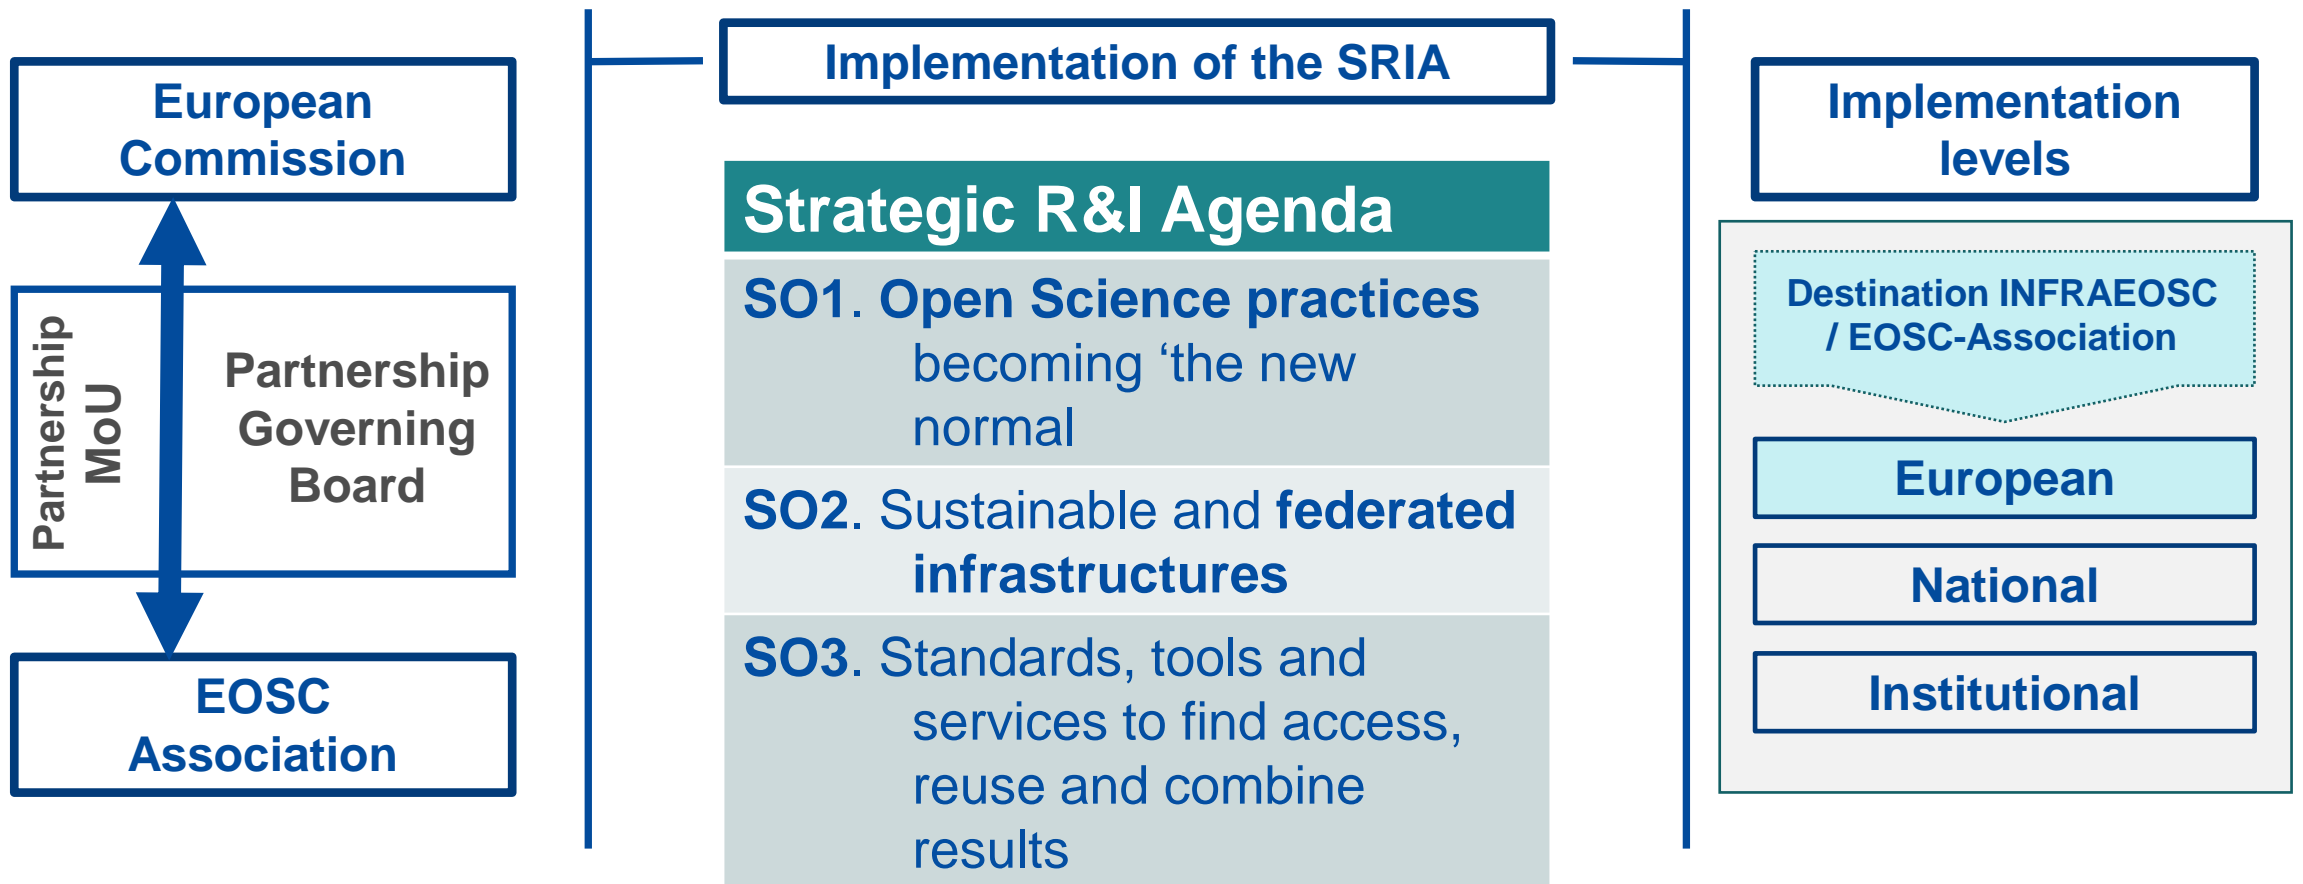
European Commission

Partnership MoU

Partnership Governing Board

EOSC Association

Implementation of the SRIA

Strategic R&I Agenda

SO1. Open Science practices becoming ‘the new normal

SO2. Sustainable and federated infrastructures

SO3. Standards, tools and services to find access, reuse and combine results

Implementation levels

Destination INFRAEOSC / EOSC-Association

European

National

Institutional